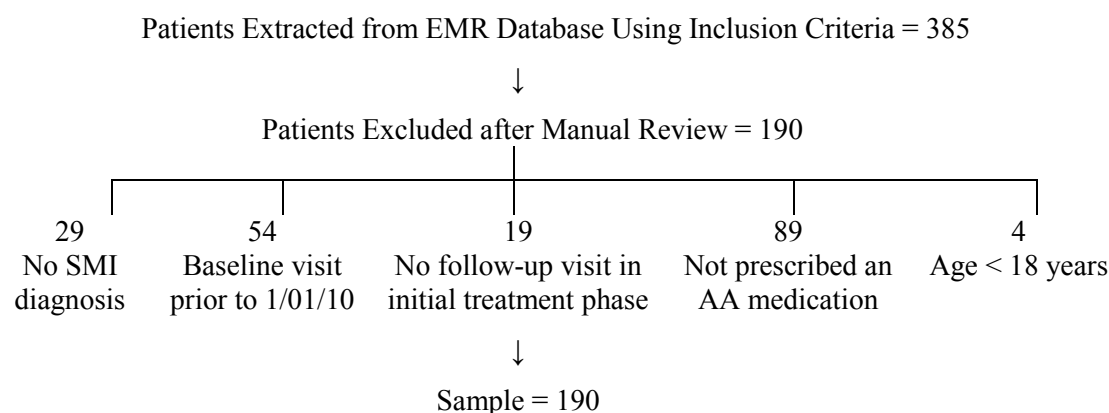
Patients Extracted from EMR Database Using Inclusion Criteria = 385

↓

Patients Excluded after Manual Review = 190

29
No SMI diagnosis

54
Baseline visit prior to 1/01/10

19
No follow-up visit in initial treatment phase

89
Not prescribed an AA medication

4
Age < 18 years

↓

Sample = 190